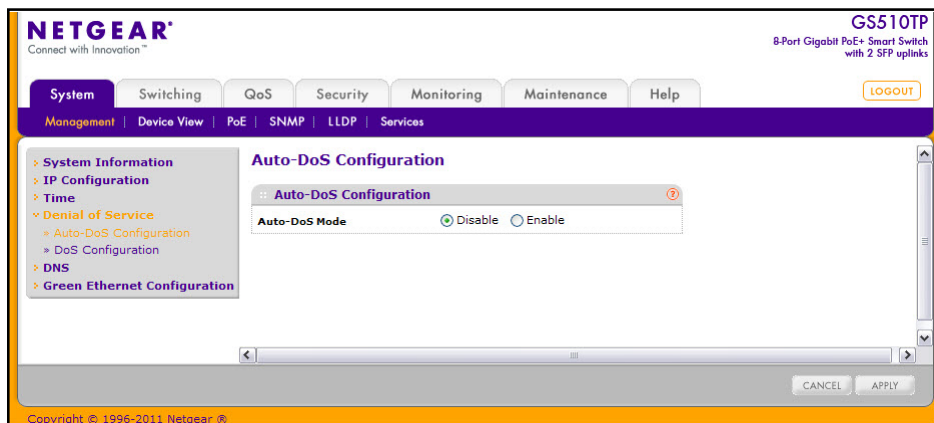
NETGEAR®
Connect with Innovation™

GS510TP
8-Port Gigabit PoE+ Smart Switch with 2 SFP uplinks

System | Switching | QoS | Security | Monitoring | Maintenance | Help

LOGOUT

Management | Device View | PoE | SNMP | LLDP | Services

System Information
IP Configuration
Time
Denial of Service
» Auto-DoS Configuration
» DoS Configuration
DNS
Green Ethernet Configuration

Auto-DoS Configuration

Auto-DoS Configuration

Auto-DoS Mode
Disable
Enable

CANCEL
APPLY

Copyright © 1996-2011 Netgear ®